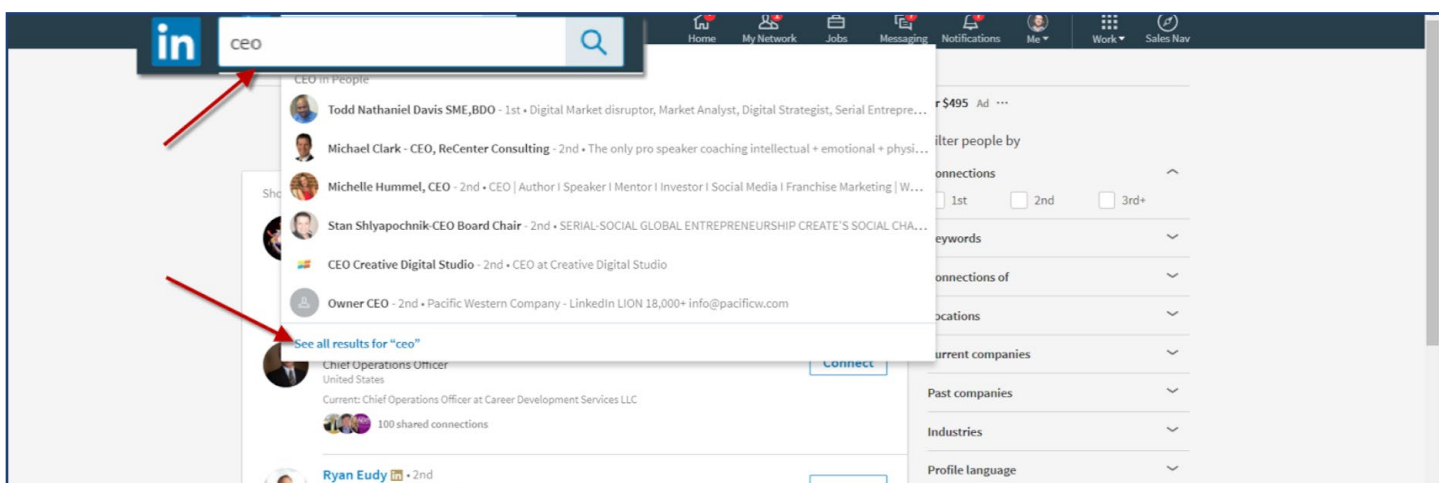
in

ceo

Home My Network Jobs Messaging Notifications Me Work Sales Nav

CEO in People

Todd Nathaniel Davis SME,BDO • 1st • Digital Market disruptor, Market Analyst, Digital Strategist, Serial Entrepre…

Michael Clark - CEO, ReCenter Consulting • 2nd • The only pro speaker coaching intellectual + emotional + physi…

Michelle Hummel, CEO • 2nd • CEO | Author I Speaker I Mentor I Investor I Social Media I Franchise Marketing | W…

Stan Shlyapochnik-CEO Board Chair • 2nd • SERIAL-SOCIAL GLOBAL ENTREPRENEURSHIP CREATE'S SOCIAL CHA…

CEO Creative Digital Studio • 2nd • CEO at Creative Digital Studio

Owner CEO • 2nd • Pacific Western Company - LinkedIn LION 18,000+ info@pacificw.com

See all results for "ceo"

Sho

Chief Operations Officer
United States
Current: Chief Operations Officer at Career Development Services LLC
100 shared connections

Connect

Ryan Eudy in • 2nd

r $495 Ad ···

ilter people by

onnections
1st 2nd 3rd+

eywords

onnections of

ocations

urrent companies

Past companies

Industries

Profile language